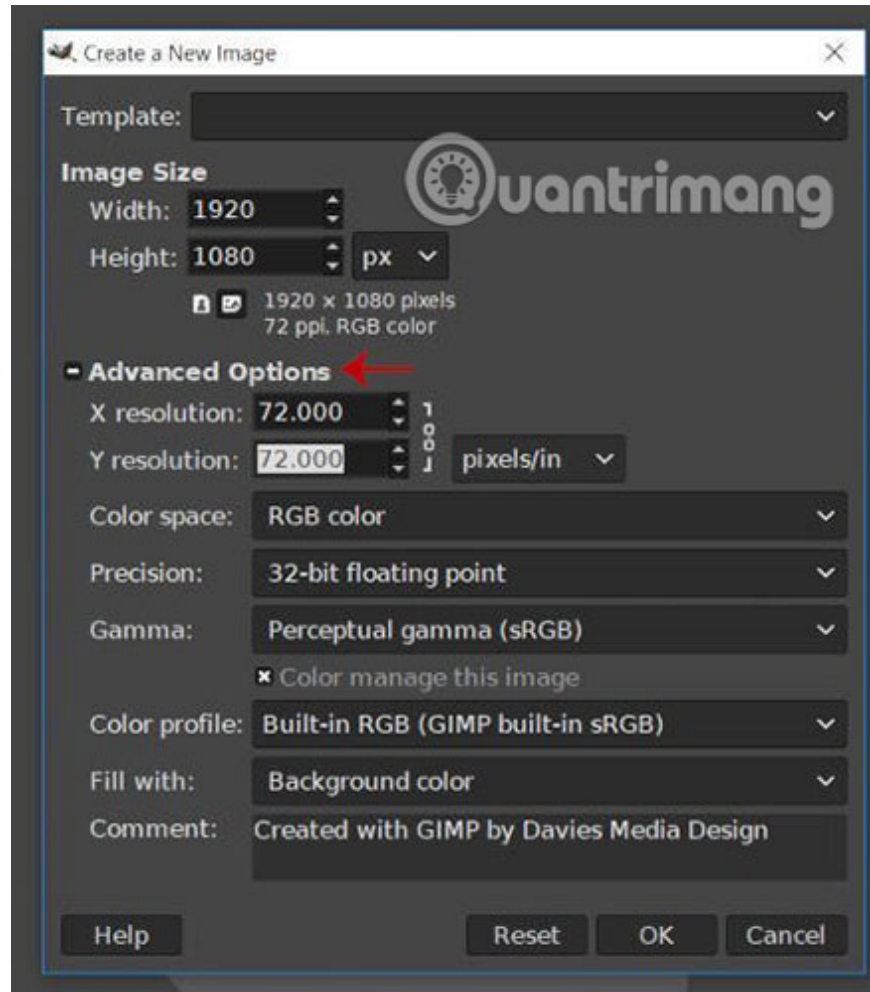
Create a New Image

Template:

Image Size
Width: 1920
Height: 1080 px
1920 × 1080 pixels
72 ppi, RGB color

Advanced Options
X resolution: 72.000
Y resolution: 72.000 pixels/in
Color space: RGB color
Precision: 32-bit floating point
Gamma: Perceptual gamma (sRGB)
Color manage this image
Color profile: Built-in RGB (GIMP built-in sRGB)
Fill with: Background color
Comment: Created with GIMP by Davies Media Design

Help Reset OK Cancel

Quantrimang